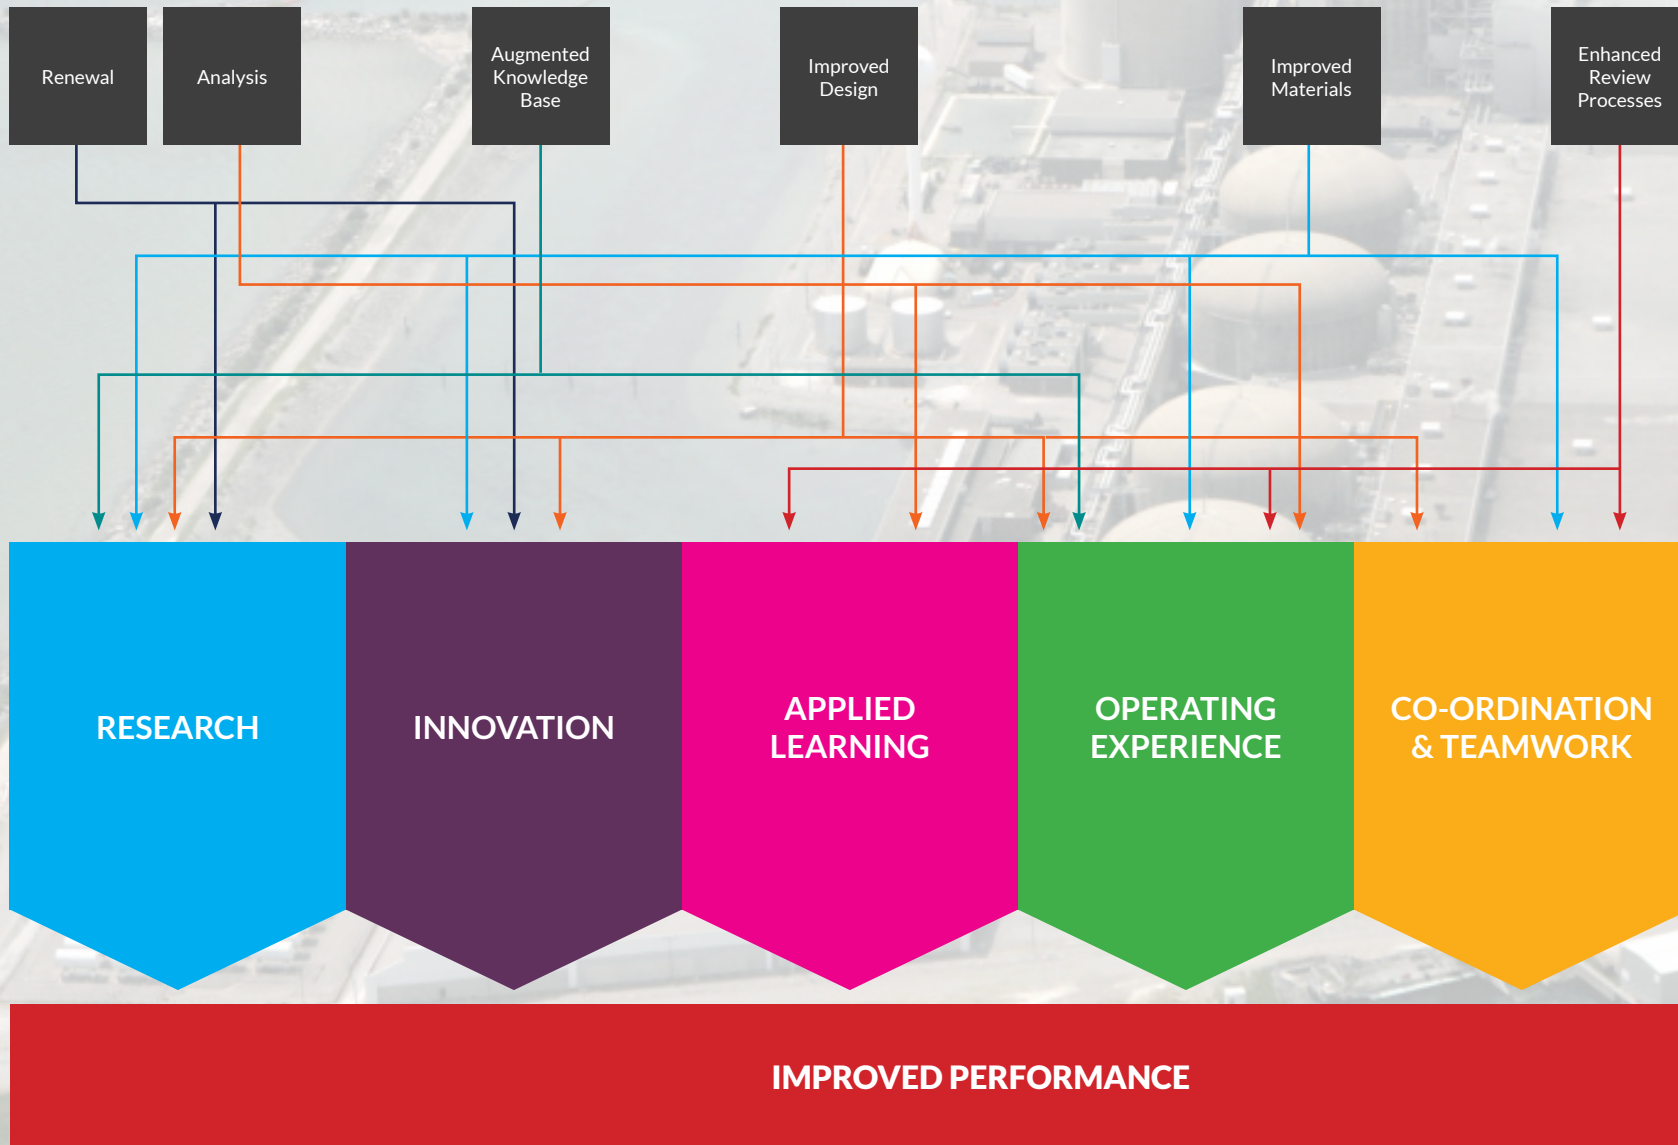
Renewal

Analysis

Augmented Knowledge Base

Improved Design

Improved Materials

Enhanced Review Processes

RESEARCH

INNOVATION

APPLIED LEARNING

OPERATING EXPERIENCE

CO-ORDINATION & TEAMWORK

IMPROVED PERFORMANCE